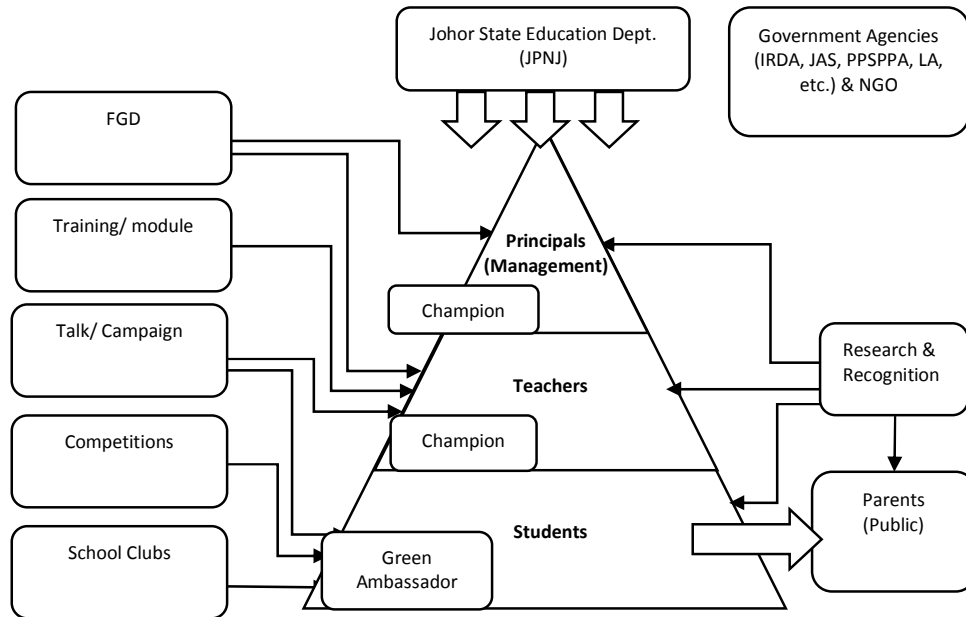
Johor State Education Dept. (JPNJ)

Government Agencies (IRDA, JAS, PPSPPA, LA, etc.) & NGO

FGD

Training/ module

Talk/ Campaign

Competitions

School Clubs

Principals (Management)

Champion

Teachers

Champion

Students

Green Ambassador

Research & Recognition

Parents (Public)